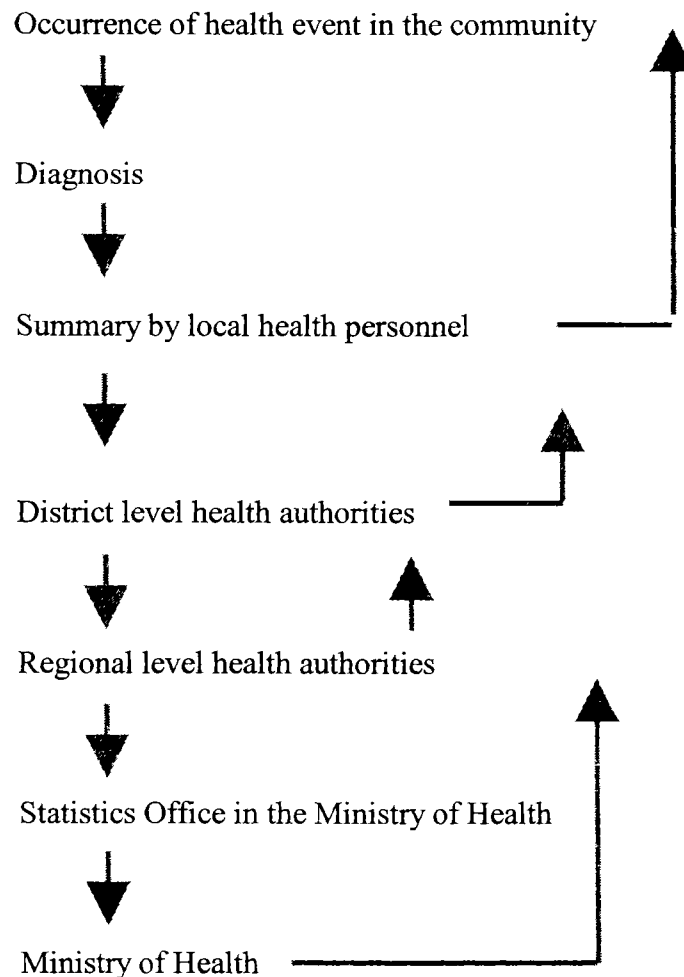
Occurrence of health event in the community

Diagnosis

Summary by local health personnel

District level health authorities

Regional level health authorities

Statistics Office in the Ministry of Health

Ministry of Health